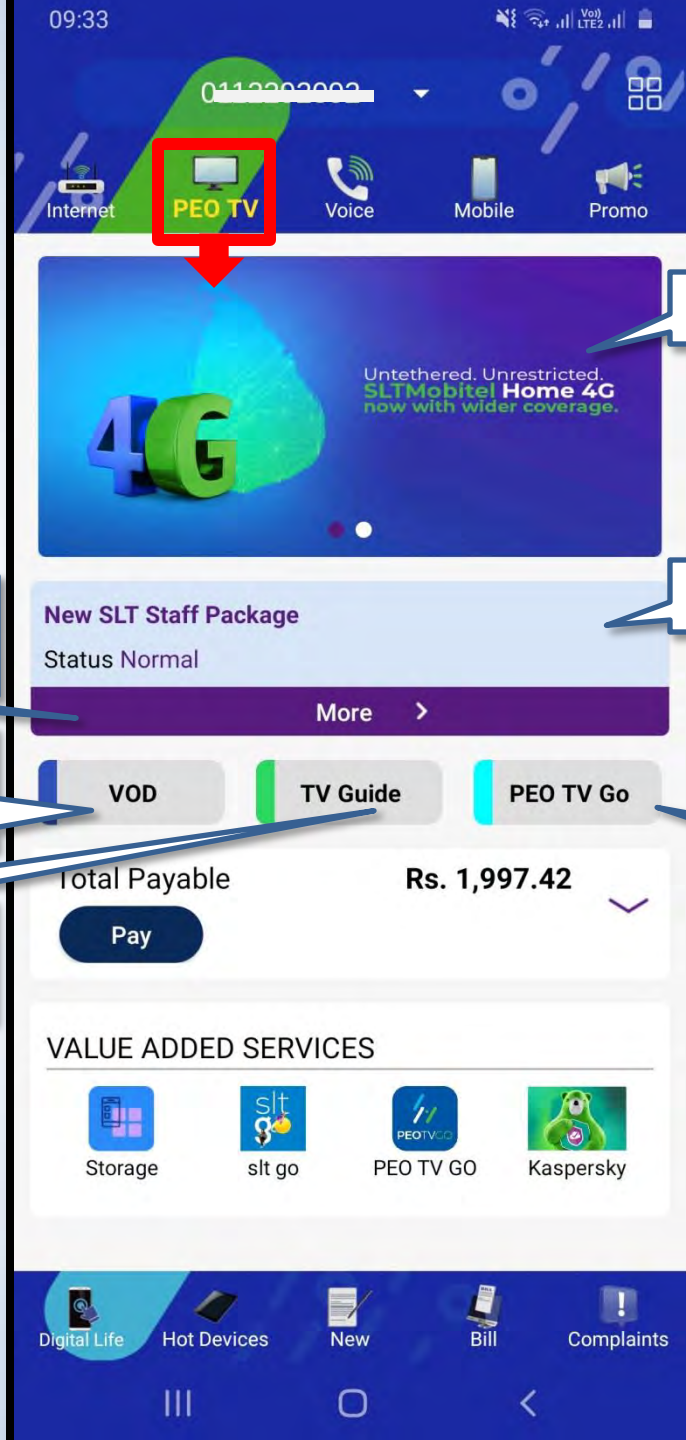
09:33

0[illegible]

Internet
PEO TV
Voice
Mobile
Promo

4G
Untethered. Unrestricted.
SLTMobitel Home 4G
now with wider coverage.

New SLT Staff Package
Status Normal
More >

VOD
TV Guide
PEO TV Go

Total Payable
Rs. 1,997.42
Pay

VALUE ADDED SERVICES
Storage
slt go
PEO TV GO
Kaspersky

Digital Life
Hot Devices
New
Bill
Complaints